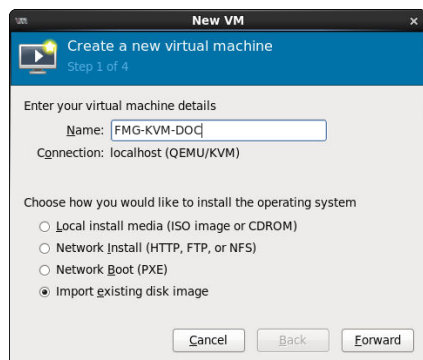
New VM

Create a new virtual machine
Step 1 of 4

Enter your virtual machine details

Name: FMG-KVM-DOC

Connection: localhost (QEMU/KVM)

Choose how you would like to install the operating system

Local install media (ISO image or CDROM)

Network Install (HTTP, FTP, or NFS)

Network Boot (PXE)

Import existing disk image

Cancel Back Forward